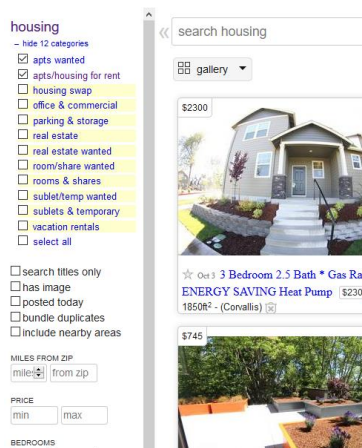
housing
– hide 12 categories
☑ apts wanted
☑ apts/housing for rent
☐ housing swap
☐ office & commercial
☐ parking & storage
☐ real estate
☐ real estate wanted
☐ room/share wanted
☐ rooms & shares
☐ sublet/temp wanted
☐ sublets & temporary
☐ vacation rentals
☐ select all

☐search titles only
☐has image
☐posted today
☐bundle duplicates
☐include nearby areas

MILES FROM ZIP
miles from zip

PRICE
min max

BEDROOMS

search housing

gallery

$2300

☆ Oct 3 3 Bedroom 2.5 Bath * Gas Ra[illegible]
ENERGY SAVING Heat Pump $230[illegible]
1850ft² - (Corvallis)

$745